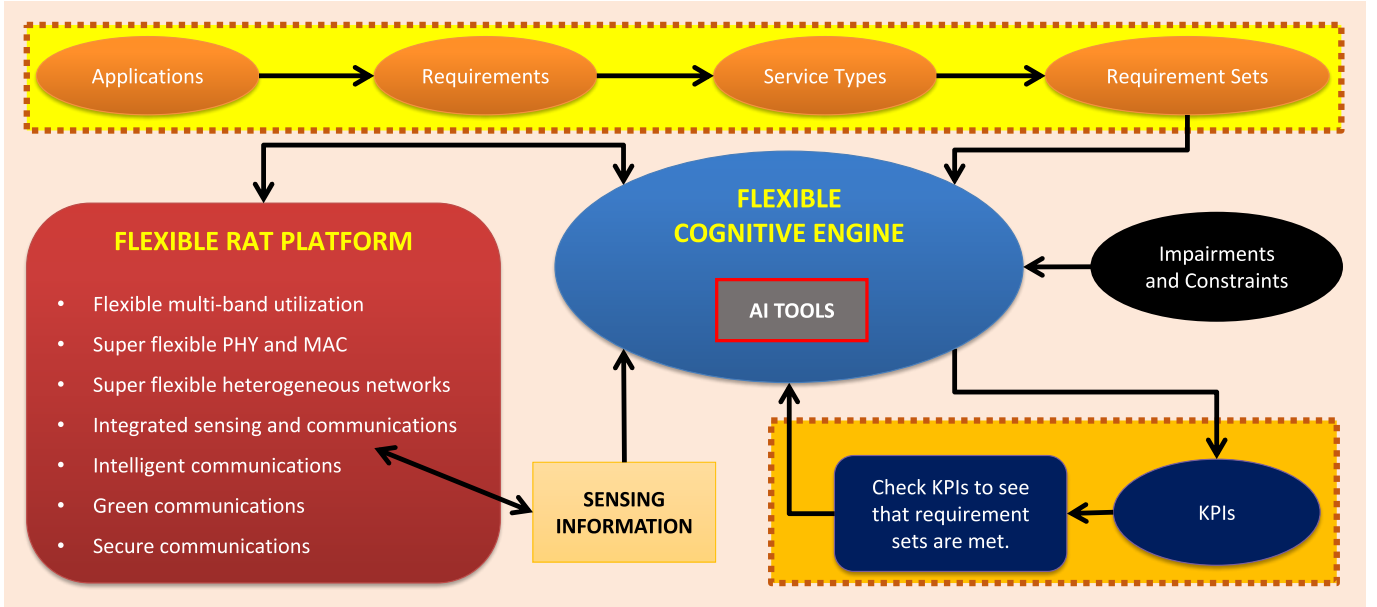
Applications

Requirements

Service Types

Requirement Sets

FLEXIBLE RAT PLATFORM

- Flexible multi-band utilization
- Super flexible PHY and MAC
- Super flexible heterogeneous networks
- Integrated sensing and communications
- Intelligent communications
- Green communications
- Secure communications

FLEXIBLE COGNITIVE ENGINE

AI TOOLS

Impairments and Constraints

SENSING INFORMATION

Check KPIs to see that requirement sets are met.

KPIs